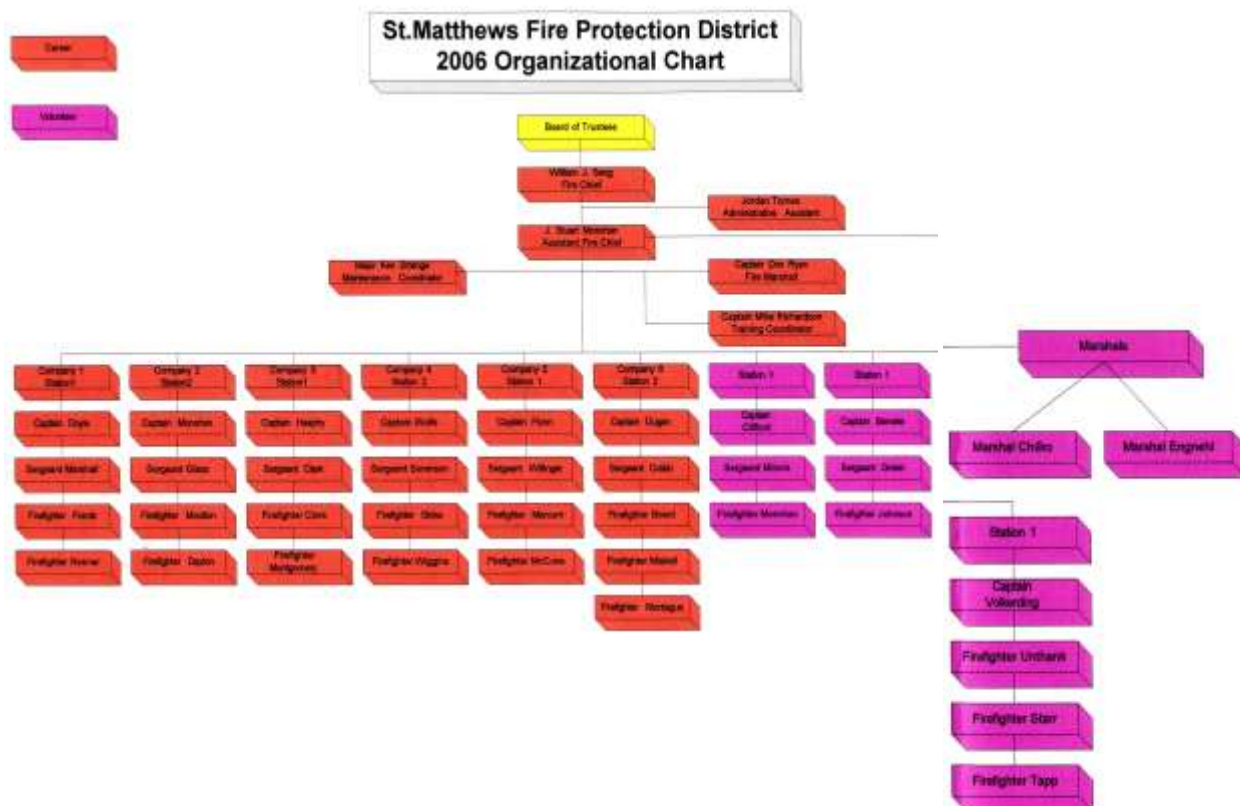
St.Matthews Fire Protection District
2006 Organizational Chart

Career

Volunteer

Board of Trustees

William J. Seng
Fire Chief

Jordan Toms
Administrative Assistant

J. Stuart Mosman
Assistant Fire Chief

Major Ken Strange
Maintenance Coordinator

Captain Don Ryan
Fire Marshal

Captain Mike Richardson
Training Coordinator

Marshals

Marshal Chilko

Marshal Engnehl

Company 1
Station1

Captain Doyle

Sergeant Marshall

Firefighter Frank

Firefighter Rovner

Company 2
Station2

Captain Moreman

Sergeant Glass

Firefighter Medlin

Firefighter Dayton

Company 3
Station1

Captain Heaphy

Sergeant Clark

Firefighter Conn

Firefighter Montgomery

Company 4
Station 2

Captain Wolfe

Sergeant Sorenson

Firefighter Gibbs

Firefighter Wiggins

Company 5
Station 1

Captain Flynn

Sergeant Willinger

Firefighter Marcum

Firefighter McCone

Company 6
Station 2

Captain Ungen

Sergeant Crabb

Firefighter Beard

Firefighter Maxwell

Firefighter Montague

Station 1

Captain Clifford

Sergeant Minnis

Firefighter Moreman

Station 1

Captain Bevans

Sergeant Green

Firefighter Johnson

Station 1

Captain Vollerding

Firefighter Unthank

Firefighter Starr

Firefighter Tapp